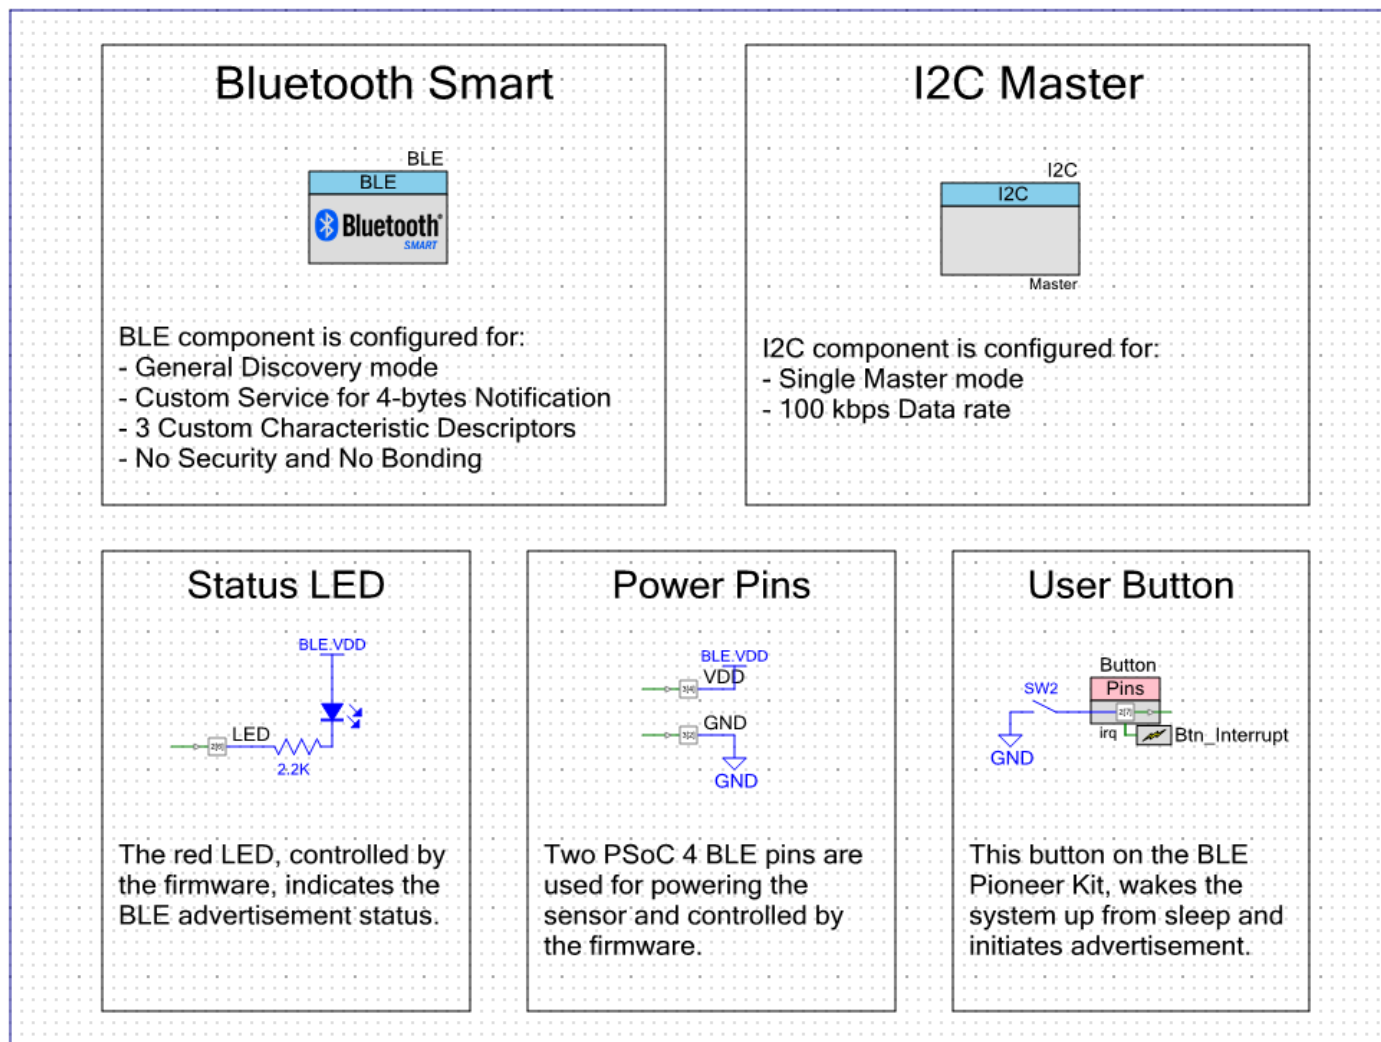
Bluetooth Smart

BLE
BLE
Bluetooth SMART

BLE component is configured for:
- General Discovery mode
- Custom Service for 4-bytes Notification
- 3 Custom Characteristic Descriptors
- No Security and No Bonding

I2C Master

I2C
I2C
Master

I2C component is configured for:
- Single Master mode
- 100 kbps Data rate

Status LED

BLE.VDD
LED
2.2K

The red LED, controlled by the firmware, indicates the BLE advertisement status.

Power Pins

BLE.VDD
VDD
GND
GND

Two PSoC 4 BLE pins are used for powering the sensor and controlled by the firmware.

User Button

Button
Pins
SW2
irq
Btn_Interrupt
GND

This button on the BLE Pioneer Kit, wakes the system up from sleep and initiates advertisement.